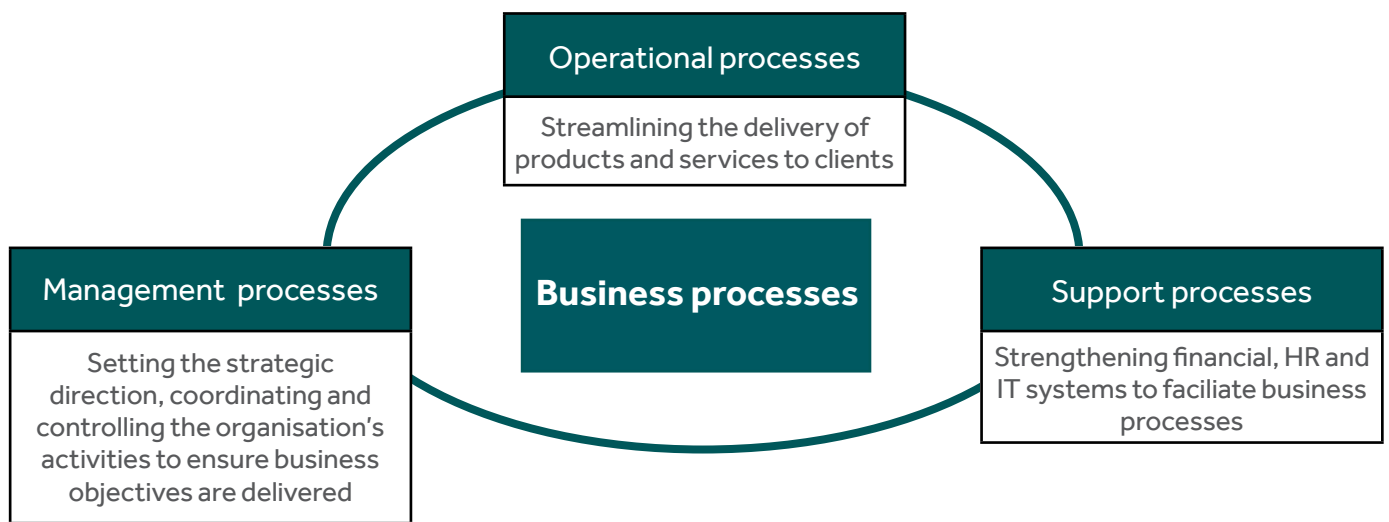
Operational processes

Streamlining the delivery of products and services to clients

Management processes

Setting the strategic direction, coordinating and controlling the organisation's activities to ensure business objectives are delivered

Business processes

Support processes

Strengthening financial, HR and IT systems to faciliate business processes